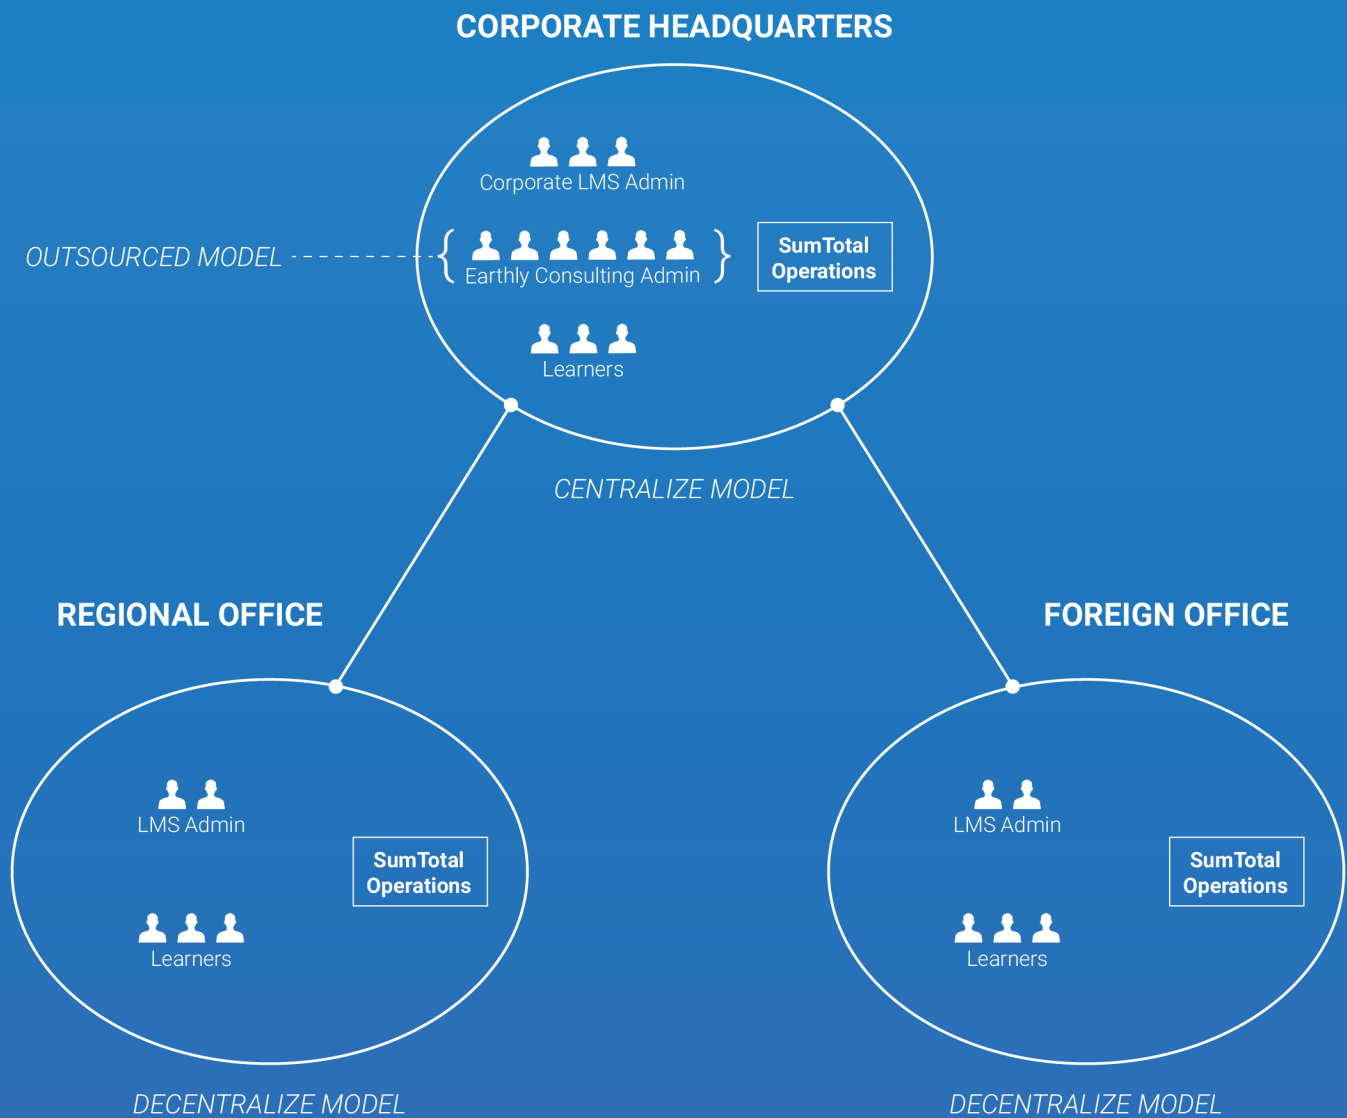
CORPORATE HEADQUARTERS

Corporate LMS Admin

OUTSOURCED MODEL

Earthly Consulting Admin

SumTotal Operations

Learners

CENTRALIZE MODEL

REGIONAL OFFICE

FOREIGN OFFICE

LMS Admin

SumTotal Operations

Learners

LMS Admin

SumTotal Operations

Learners

DECENTRALIZE MODEL

DECENTRALIZE MODEL